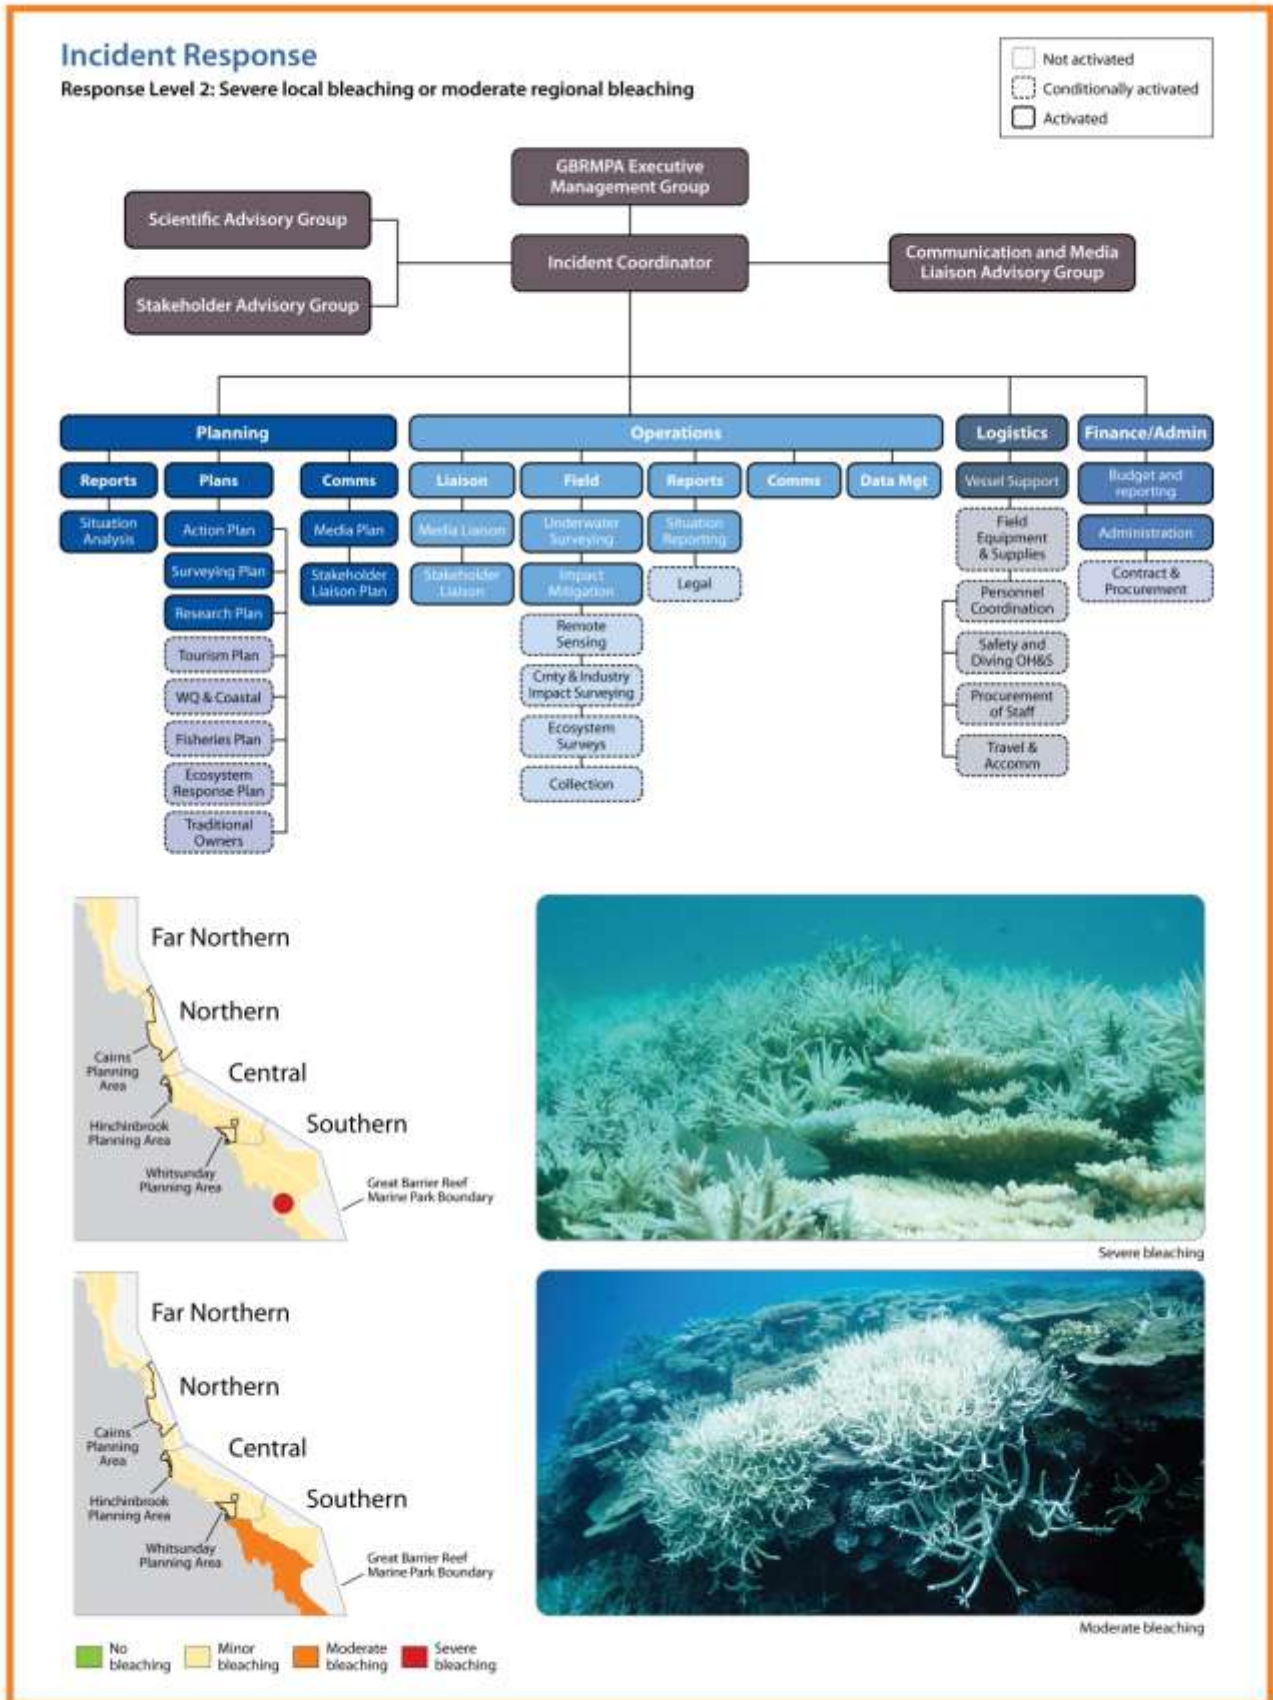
Incident Response
Response Level 2: Severe local bleaching or moderate regional bleaching

Not activated
Conditionally activated
Activated

GBRMPA Executive Management Group
Scientific Advisory Group
Incident Coordinator
Communication and Media Liaison Advisory Group
Stakeholder Advisory Group

Planning
Reports
Situation Analysis
Plans
Action Plan
Surveying Plan
Research Plan
Tourism Plan
WQ & Coastal
Fisheries Plan
Ecosystem Response Plan
Traditional Owners
Comms
Media Plan
Stakeholder Liaison Plan

Operations
Liaison
Media Liaison
Stakeholder Liaison
Field
Underwater Surveying
Impact Mitigation
Remote Sensing
Cmty & Industry Impact Surveying
Ecosystem Surveys
Collection
Reports
Situation Reporting
Legal
Comms
Data Mgt

Logistics
Vessel Support
Field Equipment & Supplies
Personnel Coordination
Safety and Diving OH&S
Procurement of Staff
Travel & Accomm

Finance/Admin
Budget and reporting
Administration
Contract & Procurement

Far Northern
Northern
Cairns Planning Area
Central
Hinchinbrook Planning Area
Southern
Whitsunday Planning Area
Great Barrier Reef Marine Park Boundary

Severe bleaching

Far Northern
Northern
Cairns Planning Area
Central
Hinchinbrook Planning Area
Southern
Whitsunday Planning Area
Great Barrier Reef Marine Park Boundary

Moderate bleaching

No bleaching
Minor bleaching
Moderate bleaching
Severe bleaching